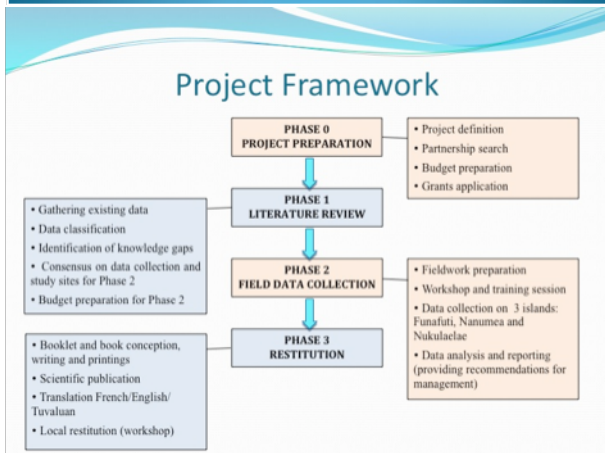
Project Framework

PHASE 0
PROJECT PREPARATION

• Project definition
• Partnership search
• Budget preparation
• Grants application

PHASE 1
LITERATURE REVIEW

• Gathering existing data
• Data classification
• Identification of knowledge gaps
• Consensus on data collection and study sites for Phase 2
• Budget preparation for Phase 2

PHASE 2
FIELD DATA COLLECTION

• Fieldwork preparation
• Workshop and training session
• Data collection on 3 islands: Funafuti, Nanumea and Nukulaelae
• Data analysis and reporting (providing recommendations for management)

PHASE 3
RESTITUTION

• Booklet and book conception, writing and printings
• Scientific publication
• Translation French/English/ Tuvaluan
• Local restitution (workshop)